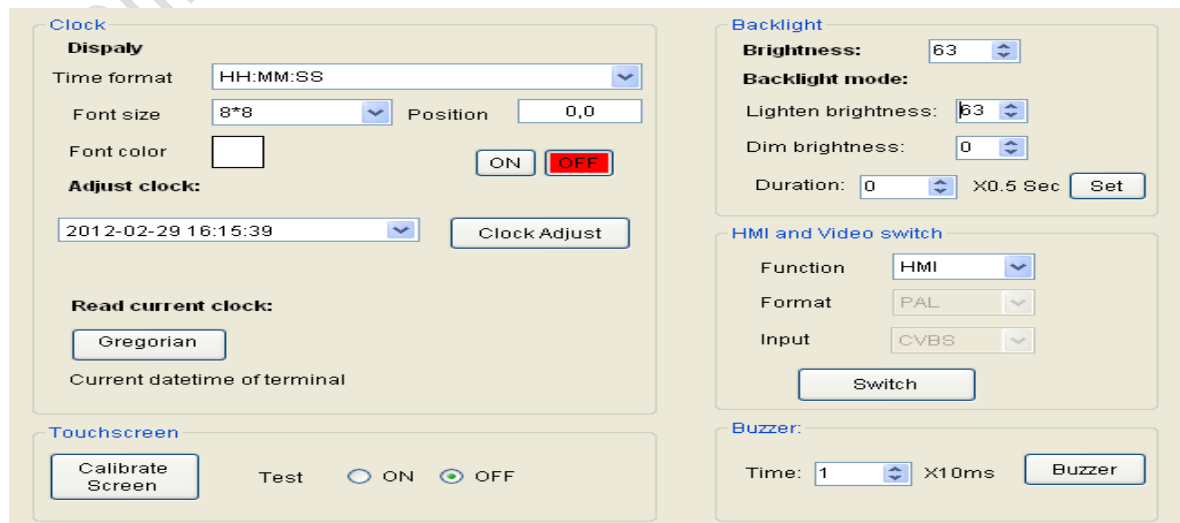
Clock

Dispaly

Time format HH:MM:SS

Font size 8*8 Position 0,0

Font color

ON OFF

Adjust clock:

2012-02-29 16:15:39 Clock Adjust

Read current clock:

Gregorian

Current datetime of terminal

Touchscreen

Calibrate Screen

Test ON OFF

Backlight

Brightness: 63

Backlight mode:

Lighten brightness: 63

Dim brightness: 0

Duration: 0 X0.5 Sec Set

HMI and Video switch

Function HMI

Format PAL

Input CVBS

Switch

Buzzer:

Time: 1 X10ms Buzzer